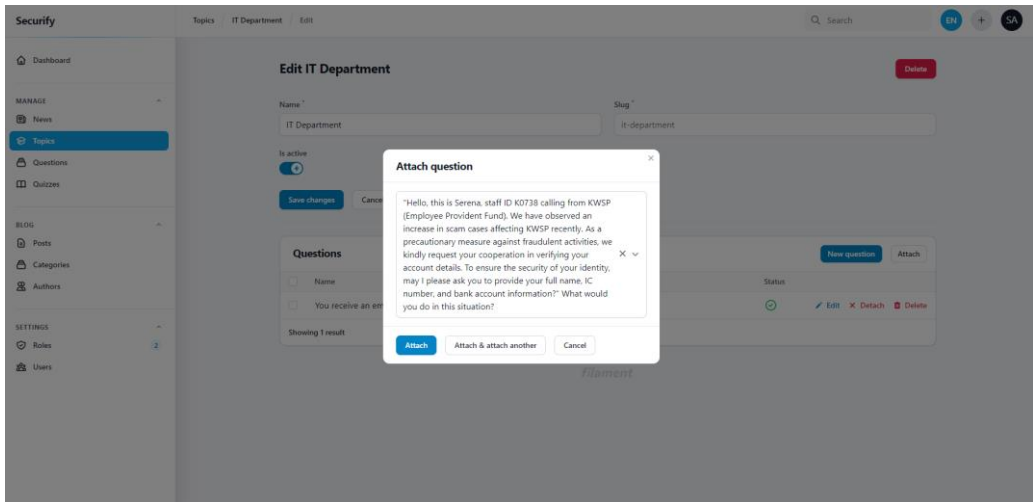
Securify

Topics > IT Department > Edit

Search

EN + SA

Dashboard

MANAGE
News
Topics
Questions
Quizzes

BLOG
Posts
Categories
Authors

SETTINGS
Roles 2
Users

Edit IT Department

Delete

Name*
IT Department

Slug*
it-department

Is active

Save changes Cancel

Questions

New question Attach

Name

Status

You receive an em

Edit × Detach Delete

Showing 1 result

Filament

Attach question

"Hello, this is Serena, staff ID K0738 calling from KWSP (Employee Provident Fund). We have observed an increase in scam cases affecting KWSP recently. As a precautionary measure against fraudulent activities, we kindly request your cooperation in verifying your account details. To ensure the security of your identity, may I please ask you to provide your full name, IC number, and bank account information?" What would you do in this situation?

Attach Attach & attach another Cancel